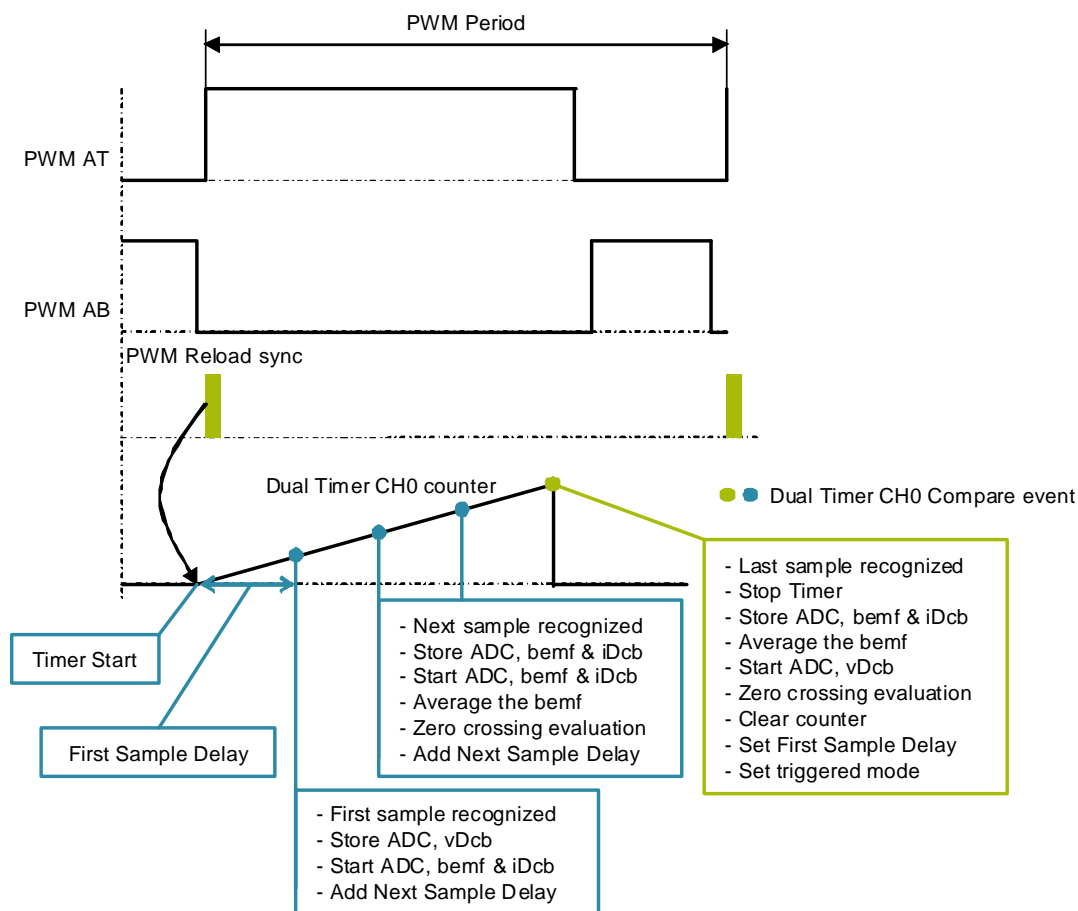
PWM Period

PWM AT

PWM AB

PWM Reload sync

Dual Timer CH0 counter

Dual Timer CH0 Compare event

- Last sample recognized
- Stop Timer
- Store ADC, bemf & iDcb
- Average the bemf
- Start ADC, vDcb
- Zero crossing evaluation
- Clear counter
- Set First Sample Delay
- Set triggered mode

- Next sample recognized
- Store ADC, bemf & iDcb
- Start ADC, bemf & iDcb
- Average the bemf
- Zero crossing evaluation
- Add Next Sample Delay

Timer Start

First Sample Delay

- First sample recognized
- Store ADC, vDcb
- Start ADC, bemf & iDcb
- Add Next Sample Delay